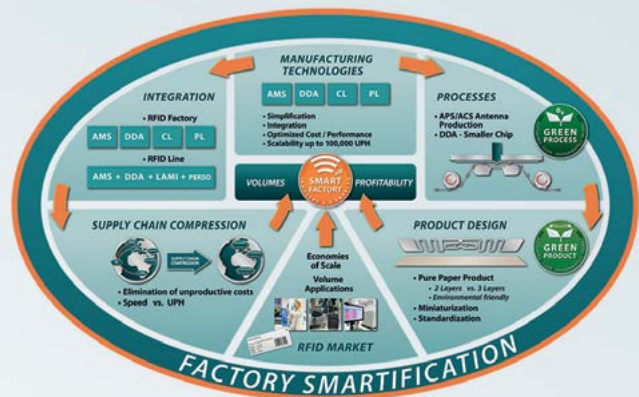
MANUFACTURING TECHNOLOGIES

AMS DDA CL PL

• Simplification
• Integration
• Optimized Cost / Performance
• Scalability up to 100,000 UPH

INTEGRATION

• RFID Factory

AMS DDA CL PL

• RFID Line

AMS + DDA + LAMI + PERSO

PROCESSES

• APS/ACS Antenna Production
• DDA - Smaller Chip

GREEN PROCESS

VOLUMES

SMART FACTORY

PROFITABILITY

SUPPLY CHAIN COMPRESSION

SUPPLY CHAIN COMPRESSION

• Elimination of unproductive costs
• Speed vs. UPH

Economies of Scale

Volume Applications

RFID MARKET

PRODUCT DESIGN

GREEN PRODUCT

• Pure Paper Product
2 Layers vs. 3 Layers
Environmental friendly
• Miniaturization
• Standardization

FACTORY SMARTIFICATION